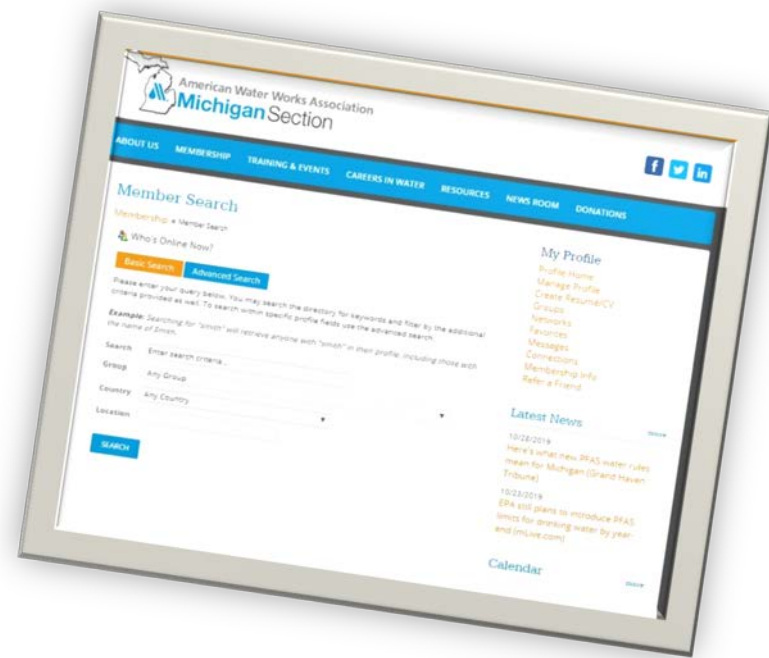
American Water Works Association
Michigan Section

ABOUT US MEMBERSHIP TRAINING & EVENTS CAREERS IN WATER RESOURCES NEWS ROOM DONATIONS

Member Search

Membership » Member Search

Who's Online Now?

Basic Search Advanced Search

Please enter your query below. You may search the directory for keywords and filter by the additional criteria provided as well. To search within specific profile fields use the advanced search.

Example: Searching for "smith" will retrieve anyone with "smith" in their profile, including those with the name of Smith.

Search Enter search criteria...

Group Any Group

Country Any Country

Location

SEARCH

My Profile
Profile Home
Manage Profile
Create Resume/CV
Groups
Networks
Favorites
Messages
Connections
Membership Info
Refer a Friend

Latest News
more
10/28/2019
Here's what new PFAS water rules mean for Michigan (Grand Haven Tribune)
10/23/2019
EPA still plans to introduce PFAS limits for drinking water by year-end (mLive.com)

Calendar
more